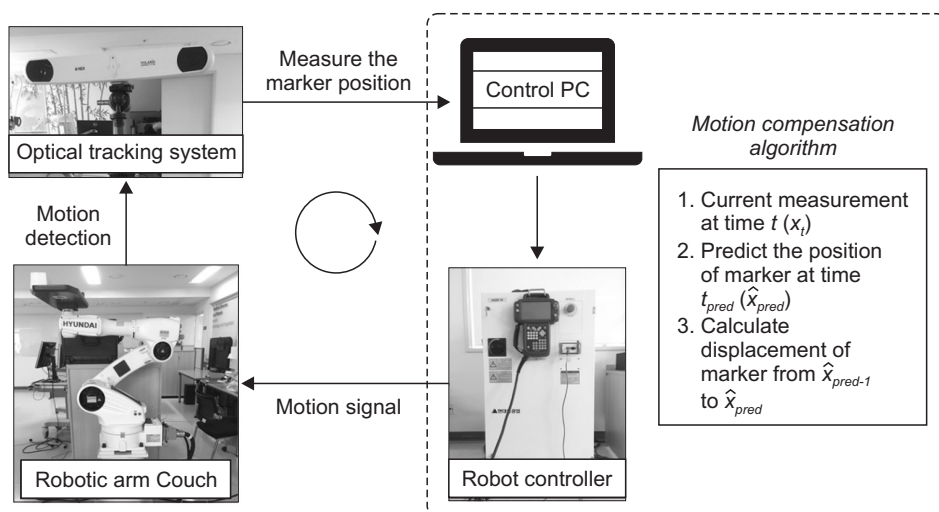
Optical tracking system

Measure the marker position

Control PC

Motion compensation algorithm

1. Current measurement at time $t$ ($x_t$)
2. Predict the position of marker at time $t_{pred}$ ($\hat{x}_{pred}$)
3. Calculate displacement of marker from $\hat{x}_{pred-1}$ to $\hat{x}_{pred}$

Motion detection

HYUNDAI

Motion signal

Robotic arm Couch

Robot controller